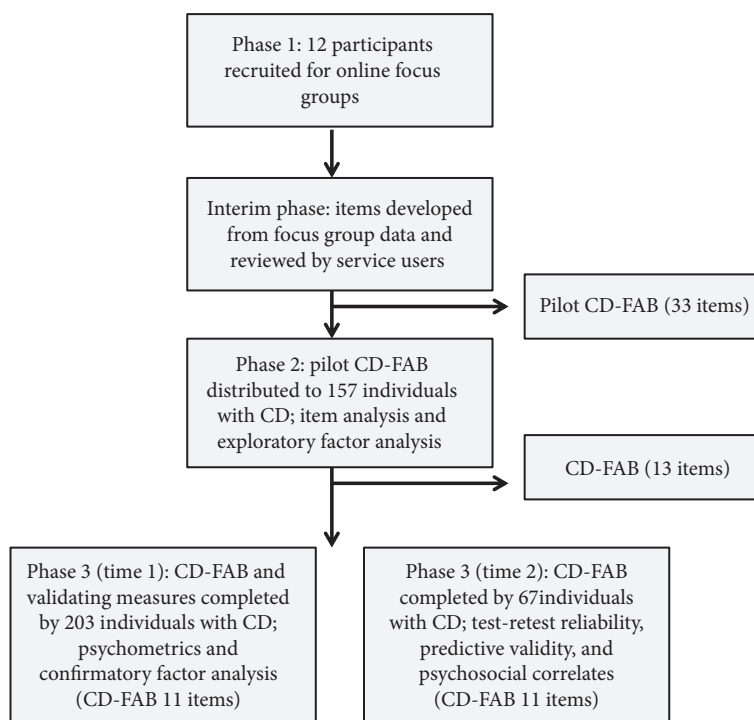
Phase 1: 12 participants recruited for online focus groups

Interim phase: items developed from focus group data and reviewed by service users

Pilot CD-FAB (33 items)

Phase 2: pilot CD-FAB distributed to 157 individuals with CD; item analysis and exploratory factor analysis

CD-FAB (13 items)

Phase 3 (time 1): CD-FAB and validating measures completed by 203 individuals with CD; psychometrics and confirmatory factor analysis (CD-FAB 11 items)

Phase 3 (time 2): CD-FAB completed by 67individuals with CD; test-retest reliability, predictive validity, and psychosocial correlates (CD-FAB 11 items)